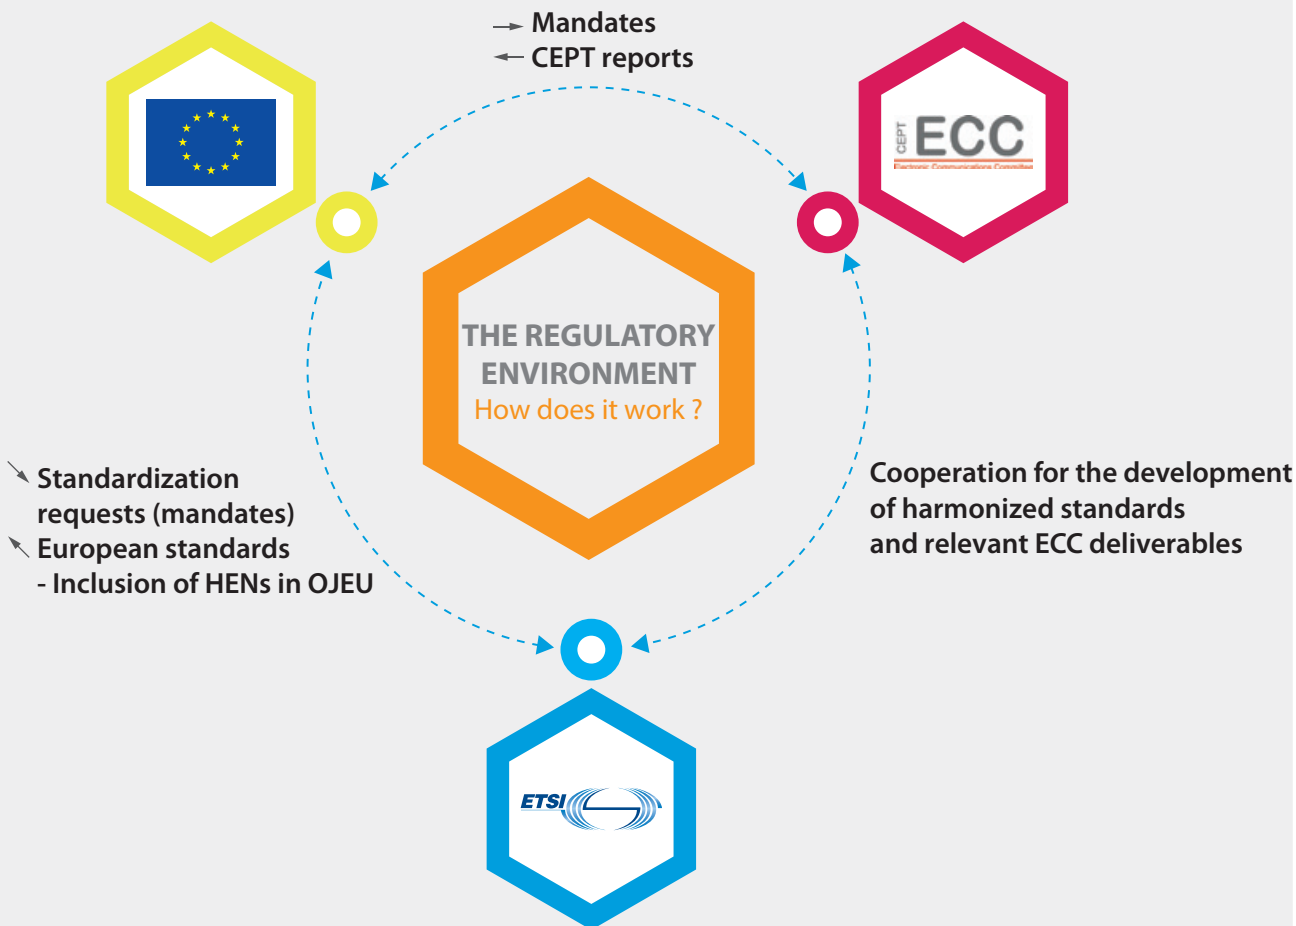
→ Mandates
← CEPT reports

CEPT ECC
Electronic Communications Committee

THE REGULATORY ENVIRONMENT
How does it work ?

↘ Standardization requests (mandates)
↖ European standards
- Inclusion of HENs in OJEU

Cooperation for the development of harmonized standards and relevant ECC deliverables

ETSI